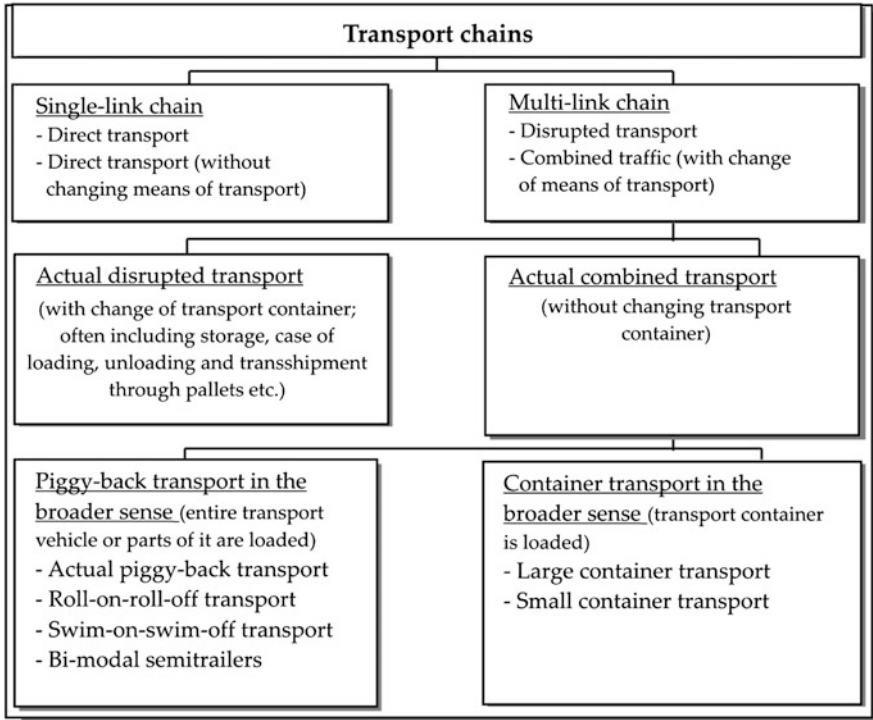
Transport chains

Single-link chain
- Direct transport
- Direct transport (without changing means of transport)

Multi-link chain
- Disrupted transport
- Combined traffic (with change of means of transport)

Actual disrupted transport
(with change of transport container; often including storage, case of loading, unloading and transshipment through pallets etc.)

Actual combined transport
(without changing transport container)

Piggy-back transport in the broader sense (entire transport vehicle or parts of it are loaded)
- Actual piggy-back transport
- Roll-on-roll-off transport
- Swim-on-swim-off transport
- Bi-modal semitrailers

Container transport in the broader sense (transport container is loaded)
- Large container transport
- Small container transport